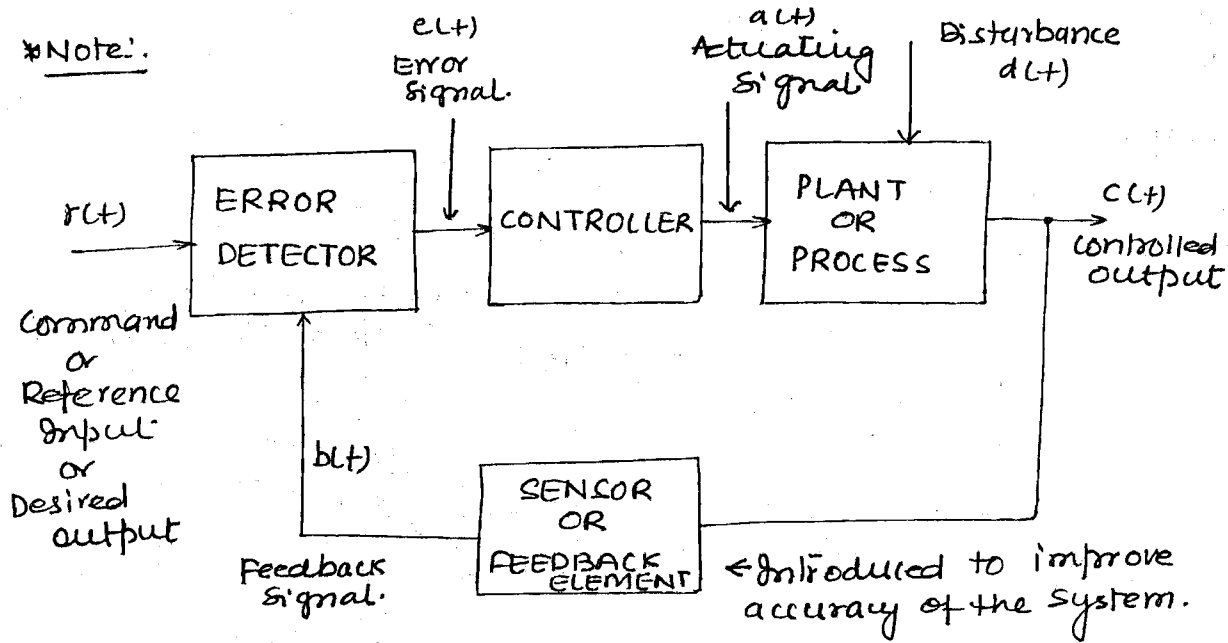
*Note:

e(t) Error Signal.

a(t) Actuating Signal

Disturbance d(t)

r(t)

ERROR DETECTOR

CONTROLLER

PLANT OR PROCESS

c(t) controlled output

Command or Reference Input or Desired output

b(t)

SENSOR OR FEEDBACK ELEMENT

Feedback Signal.

← Introduced to improve accuracy of the system.